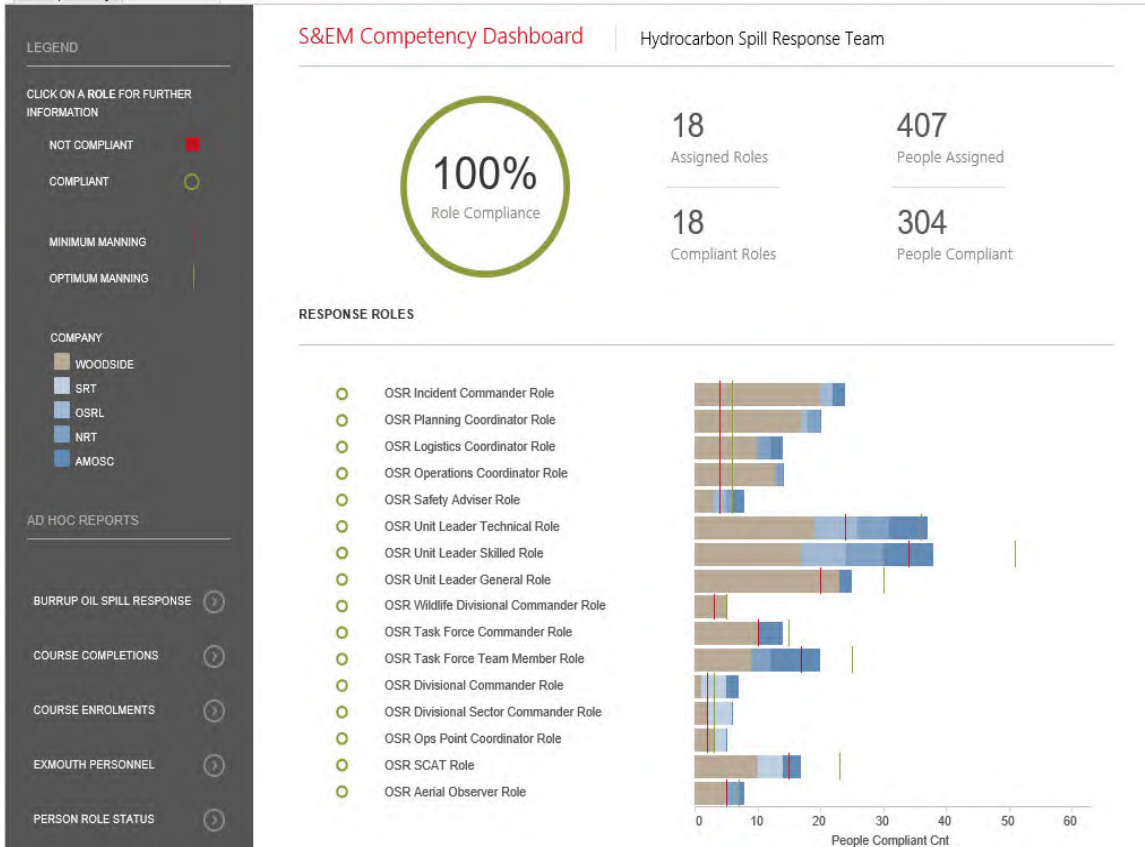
LEGEND

CLICK ON A ROLE FOR FURTHER INFORMATION

NOT COMPLIANT

COMPLIANT

MINIMUM MANNING

OPTIMUM MANNING

COMPANY

WOODSIDE

SRT

OSRL

NRT

AMOSC

AD HOC REPORTS

BURRUP OIL SPILL RESPONSE

COURSE COMPLETIONS

COURSE ENROLMENTS

EXMOUTH PERSONNEL

PERSON ROLE STATUS

S&EM Competency Dashboard | Hydrocarbon Spill Response Team

100%
Role Compliance

18
Assigned Roles

407
People Assigned

18
Compliant Roles

304
People Compliant

RESPONSE ROLES

OSR Incident Commander Role
OSR Planning Coordinator Role
OSR Logistics Coordinator Role
OSR Operations Coordinator Role
OSR Safety Adviser Role
OSR Unit Leader Technical Role
OSR Unit Leader Skilled Role
OSR Unit Leader General Role
OSR Wildlife Divisional Commander Role
OSR Task Force Commander Role
OSR Task Force Team Member Role
OSR Divisional Commander Role
OSR Divisional Sector Commander Role
OSR Ops Point Coordinator Role
OSR SCAT Role
OSR Aerial Observer Role

0 10 20 30 40 50 60
People Compliant Cnt